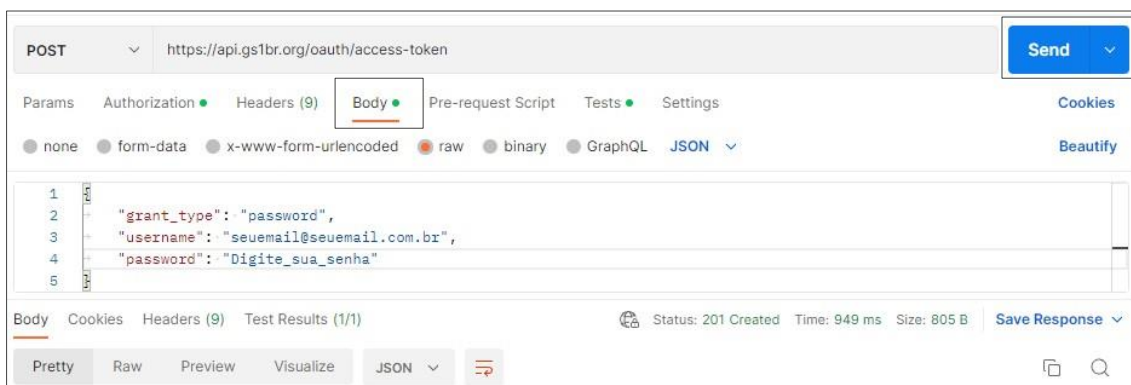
POST https://api.gs1br.org/oauth/access-token

Send

Params Authorization ● Headers (9) Body ● Pre-request Script Tests ● Settings Cookies

none form-data x-www-form-urlencoded raw binary GraphQL JSON Beautify

1 {
2 "grant_type": "password",
3 "username": "seuemail@seuemail.com.br",
4 "password": "Digite_sua_senha"
5 }

Body Cookies Headers (9) Test Results (1/1) Status: 201 Created Time: 949 ms Size: 805 B Save Response

Pretty Raw Preview Visualize JSON